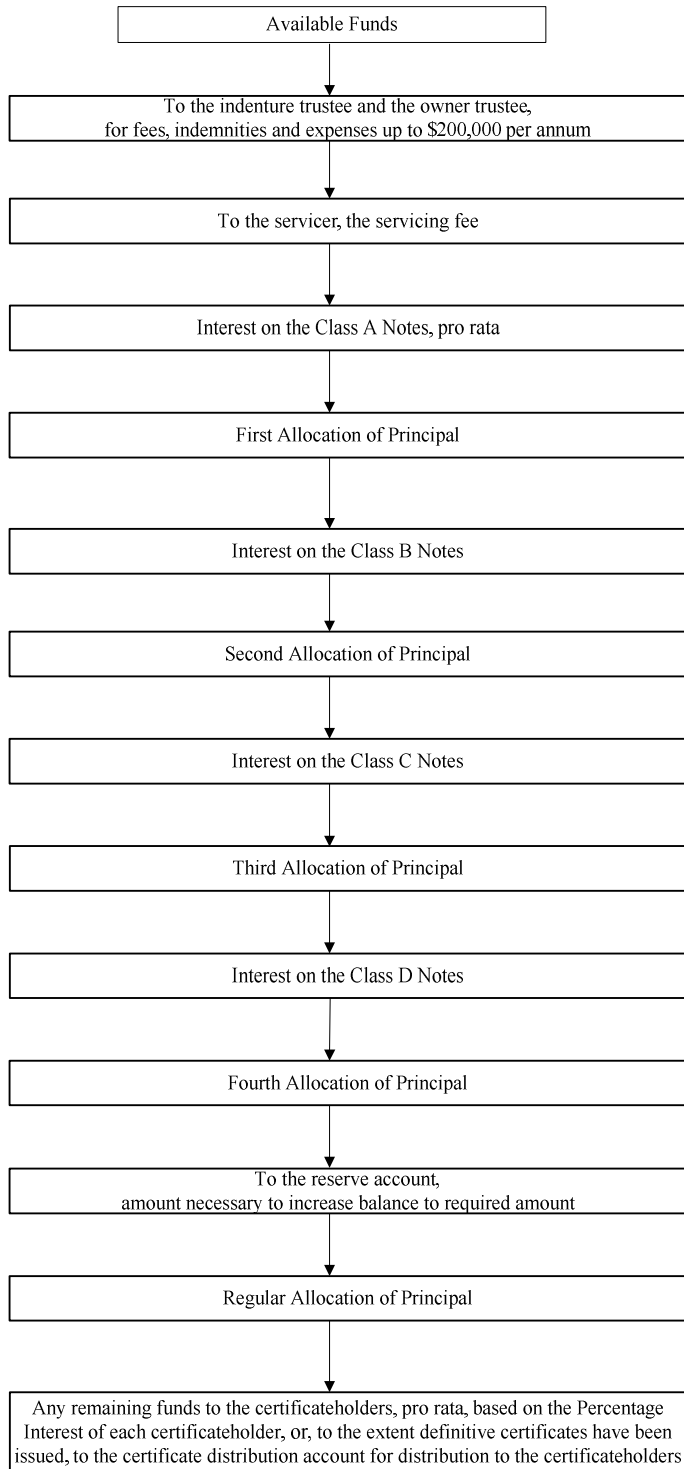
Available Funds

To the indenture trustee and the owner trustee, for fees, indemnities and expenses up to \$200,000 per annum

To the servicer, the servicing fee

Interest on the Class A Notes, pro rata

First Allocation of Principal

Interest on the Class B Notes

Second Allocation of Principal

Interest on the Class C Notes

Third Allocation of Principal

Interest on the Class D Notes

Fourth Allocation of Principal

To the reserve account, amount necessary to increase balance to required amount

Regular Allocation of Principal

Any remaining funds to the certificateholders, pro rata, based on the Percentage Interest of each certificateholder, or, to the extent definitive certificates have been issued, to the certificate distribution account for distribution to the certificateholders